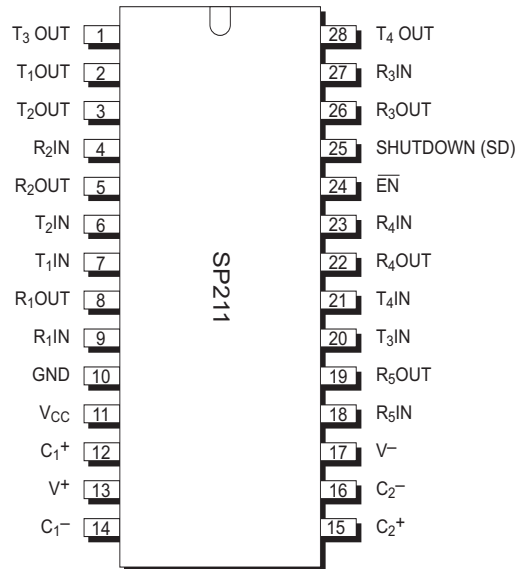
$T_3$ OUT 1
$T_1$OUT 2
$T_2$OUT 3
$R_2$IN 4
$R_2$OUT 5
$T_2$IN 6
$T_1$IN 7
$R_1$OUT 8
$R_1$IN 9
GND 10
$V_{CC}$ 11
$C_1^+$ 12
$V^+$ 13
$C_1^-$ 14

SP211

28 $T_4$ OUT
27 $R_3$IN
26 $R_3$OUT
25 SHUTDOWN (SD)
24 $\overline{EN}$
23 $R_4$IN
22 $R_4$OUT
21 $T_4$IN
20 $T_3$IN
19 $R_5$OUT
18 $R_5$IN
17 $V^-$
16 $C_2^-$
15 $C_2^+$